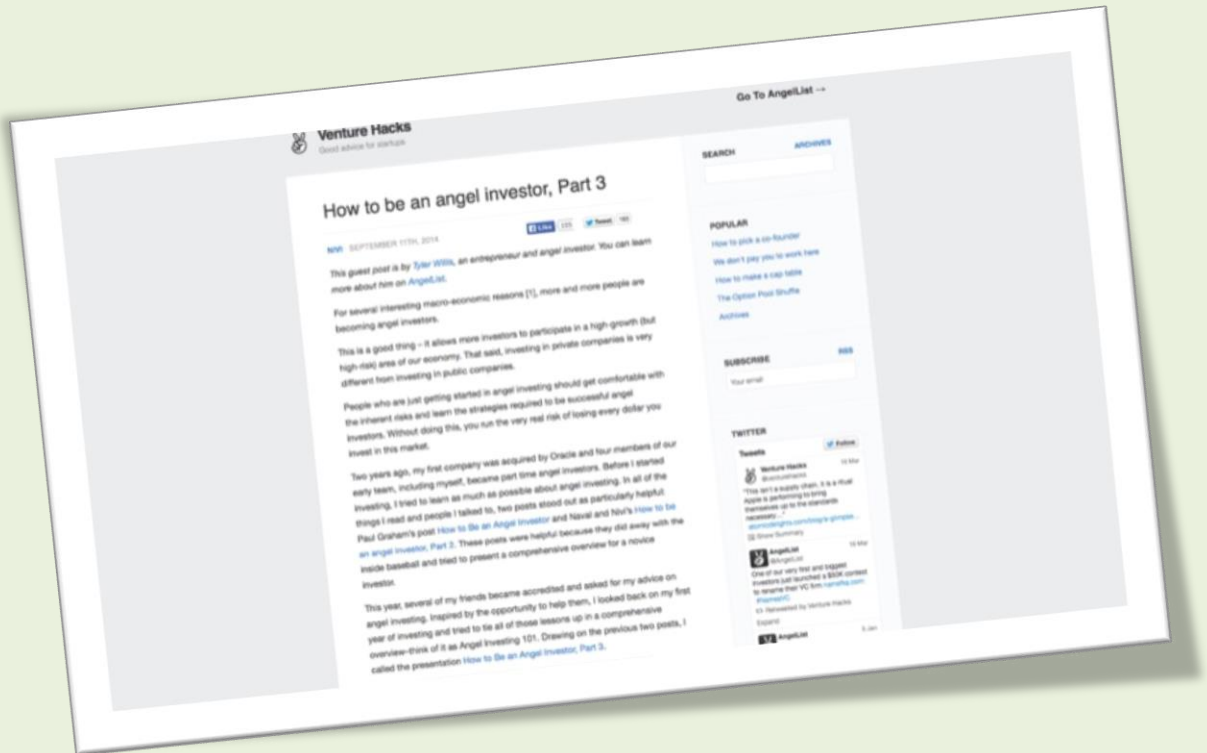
Go To AngelList →

Venture Hacks
Good advice for startups

How to be an angel investor, Part 3

Like 233 Tweet 160

NIVI · SEPTEMBER 11TH, 2014

This guest post is by Tyler Willis, an entrepreneur and angel investor. You can learn more about him on AngelList.

For several interesting macro-economic reasons [1], more and more people are becoming angel investors.

This is a good thing – it allows more investors to participate in a high-growth (but high-risk) area of our economy. That said, investing in private companies is very different from investing in public companies.

People who are just getting started in angel investing should get comfortable with the inherent risks and learn the strategies required to be successful angel investors. Without doing this, you run the very real risk of losing every dollar you invest in this market.

Two years ago, my first company was acquired by Oracle and four members of our early team, including myself, became part time angel investors. Before I started investing, I tried to learn as much as possible about angel investing. In all of the things I read and people I talked to, two posts stood out as particularly helpful: Paul Graham's post How to Be an Angel Investor and Naval and Nivi's How to be an angel investor, Part 2. These posts were helpful because they did away with the inside baseball and tried to present a comprehensive overview for a novice investor.

This year, several of my friends became accredited and asked for my advice on angel investing. Inspired by the opportunity to help them, I looked back on my first year of investing and tried to tie all of those lessons up in a comprehensive overview–think of it as Angel Investing 101. Drawing on the previous two posts, I called the presentation How to Be an Angel Investor, Part 3.

SEARCH
ARCHIVES

POPULAR
How to pick a co-founder
We don't pay you to work here
How to make a cap table
The Option Pool Shuffle
Archives

SUBSCRIBE
RSS
Your email

TWITTER
Tweets
Follow

Venture Hacks
@venturehacks
10 Mar
"This isn't a supply chain, it is a ritual Apple is performing to bring themselves up to the standards necessary..."
stumbleights.com/blog/a-glimpse...
Show Summary

AngelList
@AngelList
10 Mar
One of our very first and biggest investors just launched a $50K contest to rename their VC firm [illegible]
#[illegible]
Retweeted by Venture Hacks
Expand

AngelList
5 Jan